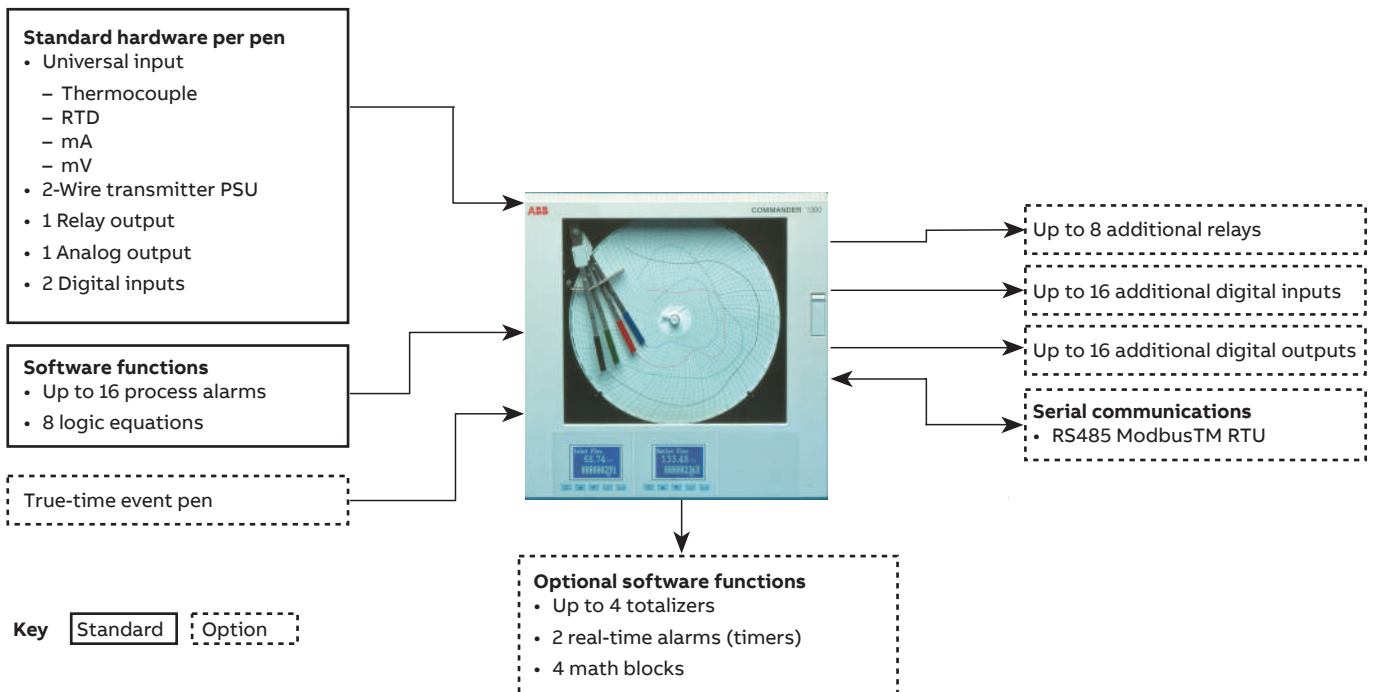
**Standard hardware per pen**
- Universal input
  – Thermocouple
  – RTD
  – mA
  – mV
- 2-Wire transmitter PSU
- 1 Relay output
- 1 Analog output
- 2 Digital inputs

**Software functions**
- Up to 16 process alarms
- 8 logic equations

True-time event pen

ABB
COMMANDER 1900

Inlet Flow
68.74
00000291

Outlet Flow
133.48
00002363

Up to 8 additional relays

Up to 16 additional digital inputs

Up to 16 additional digital outputs

**Serial communications**
- RS485 ModbusTM RTU

**Optional software functions**
- Up to 4 totalizers
- 2 real-time alarms (timers)
- 4 math blocks

**Key** Standard Option